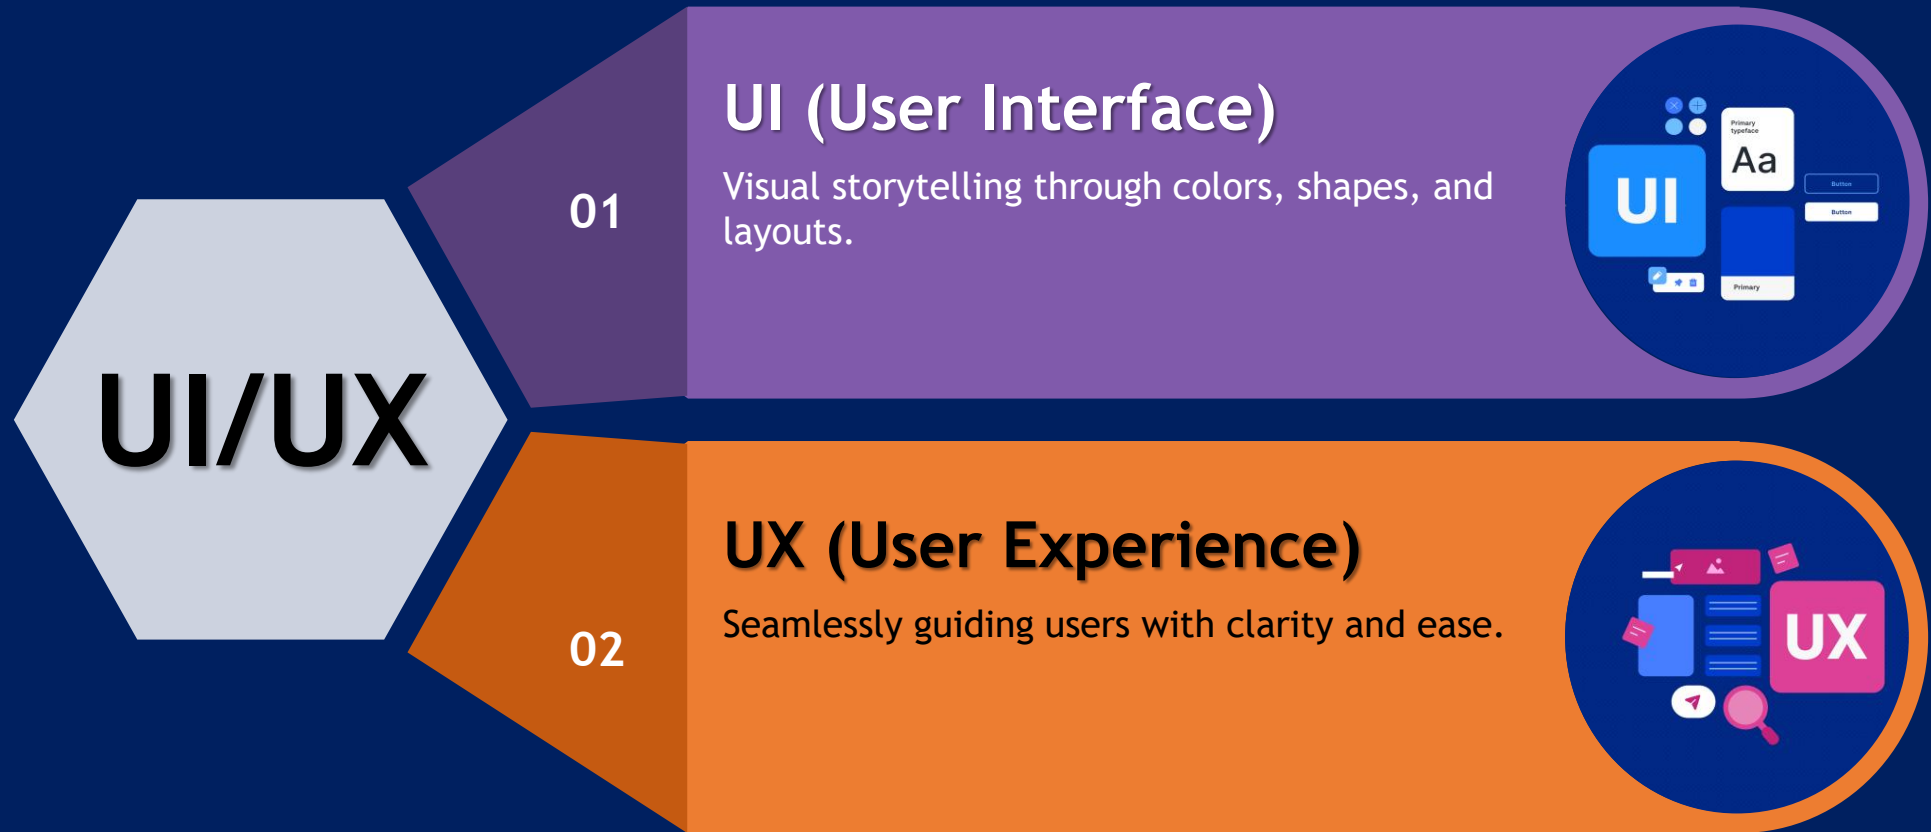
UI/UX

01

UI (User Interface)

Visual storytelling through colors, shapes, and layouts.

Primary typeface

Aa

UI

Button

Button

Primary

02

UX (User Experience)

Seamlessly guiding users with clarity and ease.

UX